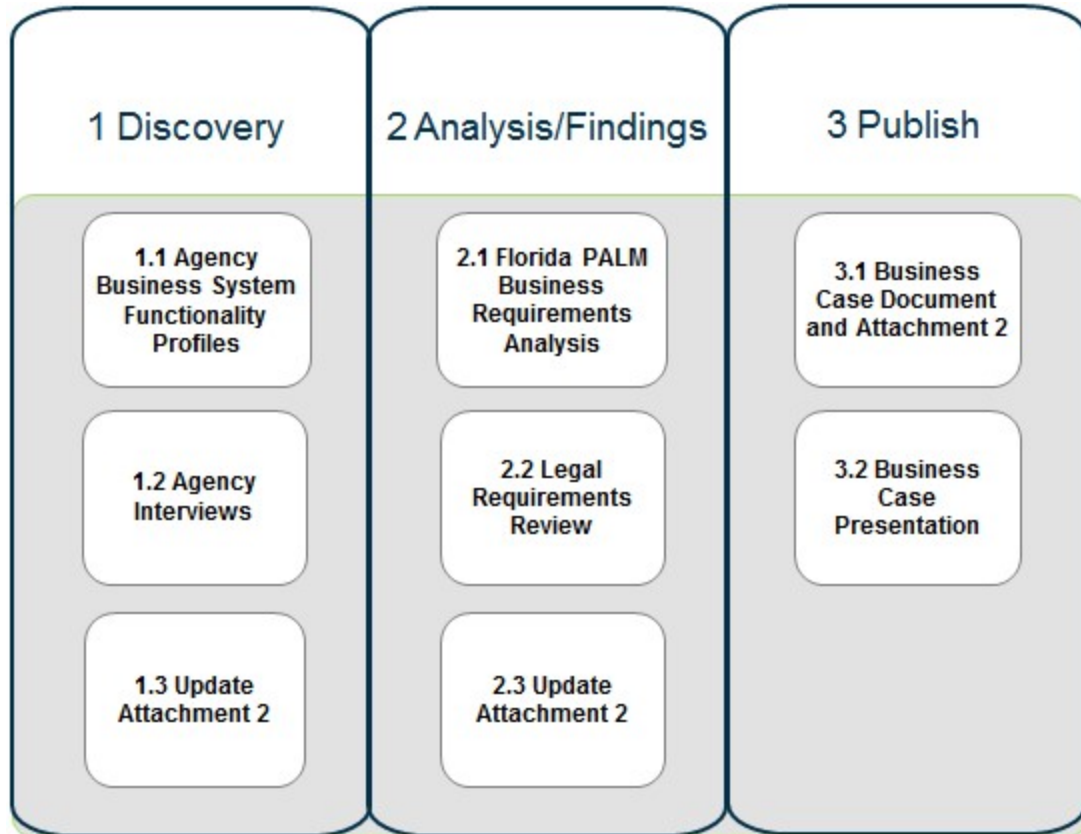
1 Discovery

1.1 Agency Business System Functionality Profiles

1.2 Agency Interviews

1.3 Update Attachment 2

2 Analysis/Findings

2.1 Florida PALM Business Requirements Analysis

2.2 Legal Requirements Review

2.3 Update Attachment 2

3 Publish

3.1 Business Case Document and Attachment 2

3.2 Business Case Presentation